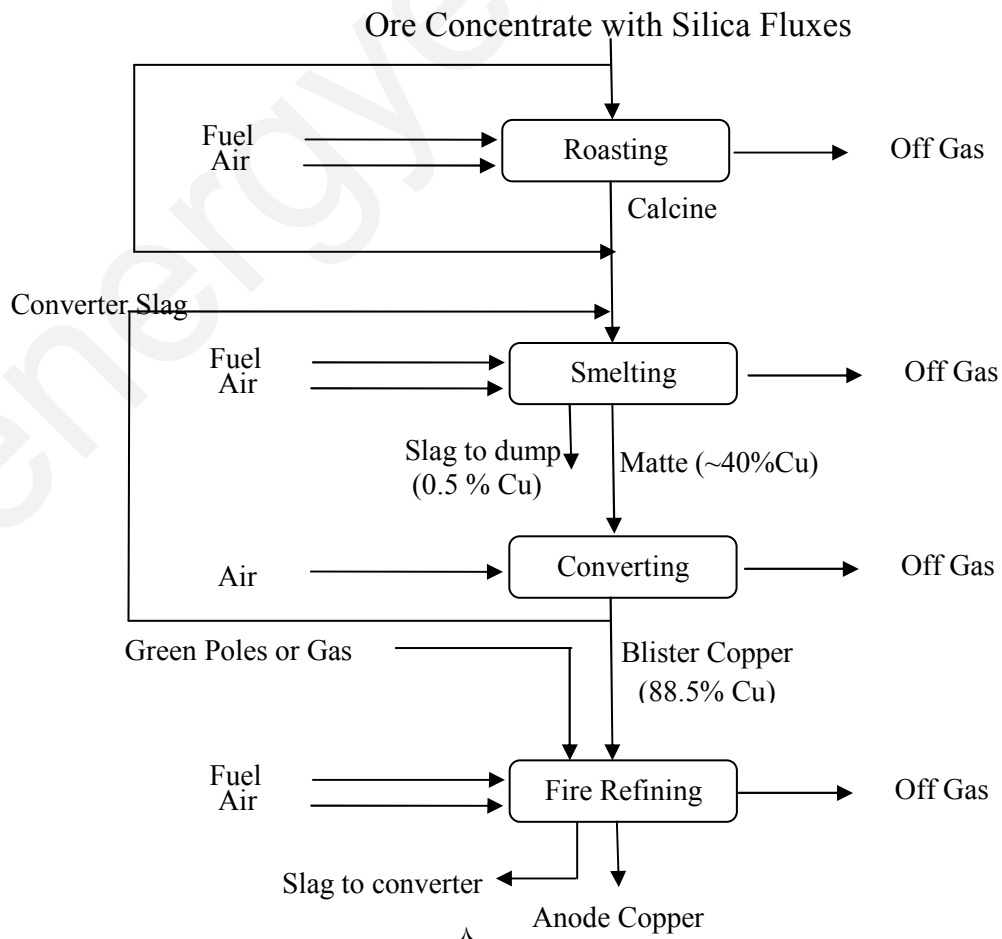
Ore Concentrate with Silica Fluxes

Fuel
Air

Roasting

Off Gas

Calcine

Converter Slag

Fuel
Air

Smelting

Off Gas

Slag to dump
(0.5 % Cu)

Matte (~40%Cu)

Air

Converting

Off Gas

Green Poles or Gas

Blister Copper
(88.5% Cu)

Fuel
Air

Fire Refining

Off Gas

Slag to converter

Anode Copper